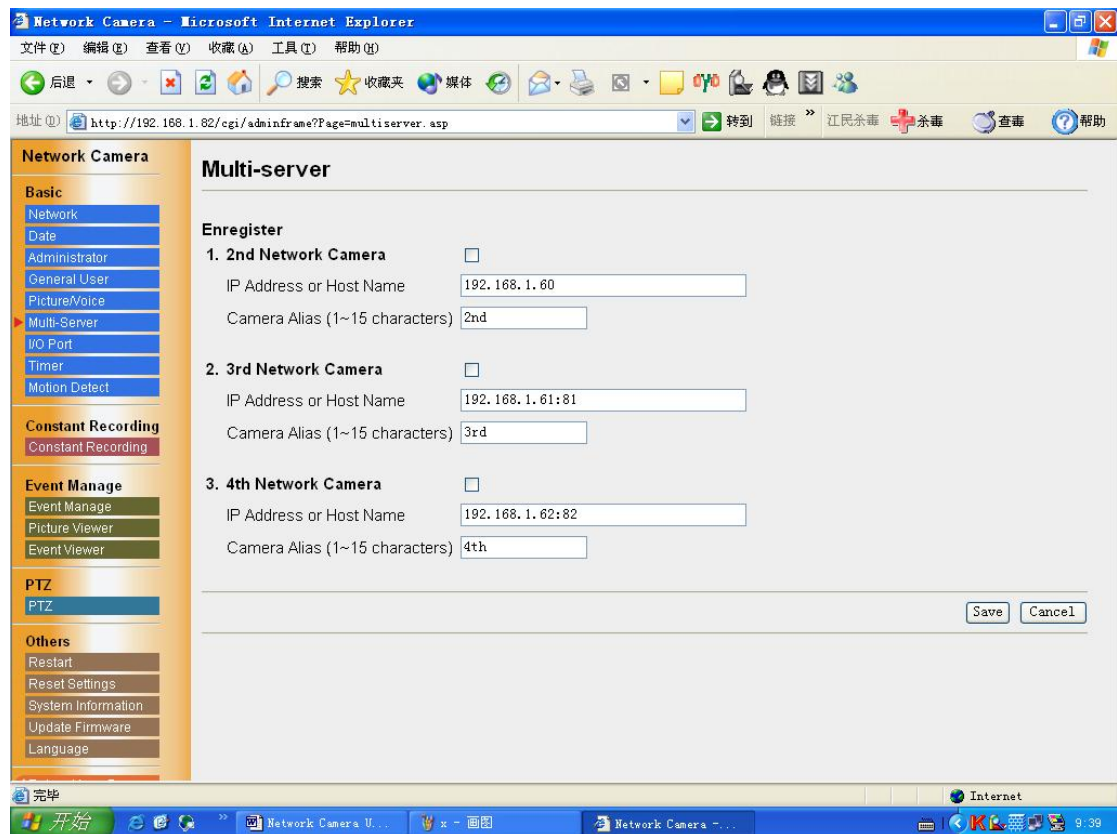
Network Camera - Microsoft Internet Explorer

文件(F) 编辑(E) 查看(V) 收藏(A) 工具(T) 帮助(H)

后退 搜索 收藏夹 媒体

地址(D) http://192.168.1.82/cgi/adminframe?Page=multiserver.asp 转到 链接 江民杀毒 杀毒 查毒 帮助

Network Camera

Basic
Network
Date
Administrator
General User
Picture/Voice
Multi-Server
I/O Port
Timer
Motion Detect

Constant Recording
Constant Recording

Event Manage
Event Manage
Picture Viewer
Event Viewer

PTZ
PTZ

Others
Restart
Reset Settings
System Information
Update Firmware
Language

Multi-server

Enregister

1. 2nd Network Camera
IP Address or Host Name 192.168.1.60
Camera Alias (1~15 characters) 2nd

2. 3rd Network Camera
IP Address or Host Name 192.168.1.61:81
Camera Alias (1~15 characters) 3rd

3. 4th Network Camera
IP Address or Host Name 192.168.1.62:82
Camera Alias (1~15 characters) 4th

Save Cancel

完毕 Internet

开始 Network Camera U... x - 画图 Network Camera -... 9:39